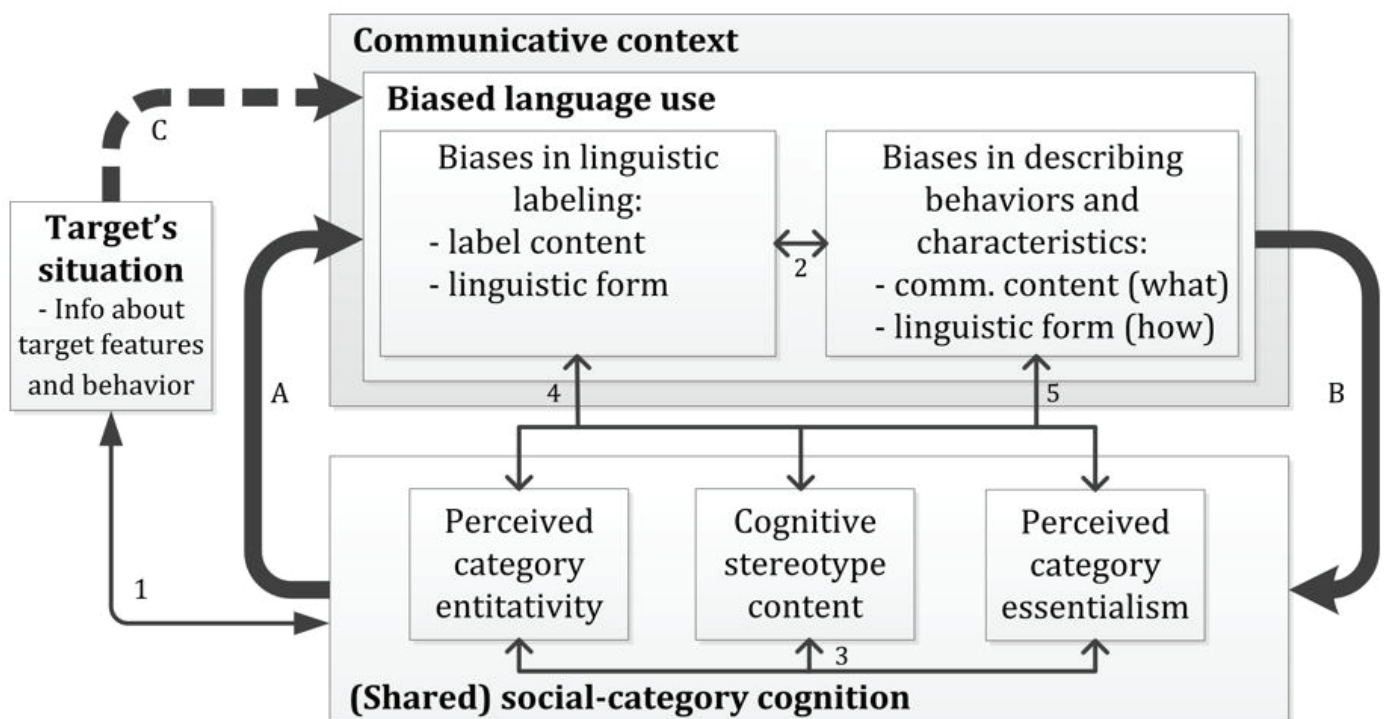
Communicative context

Biased language use

C

Biases in linguistic labeling:
- label content
- linguistic form

2

Biases in describing behaviors and characteristics:
- comm. content (what)
- linguistic form (how)

Target's situation
- Info about target features and behavior

A

4

5

B

Perceived category entitativity

Cognitive stereotype content

Perceived category essentialism

1

3

(Shared) social-category cognition